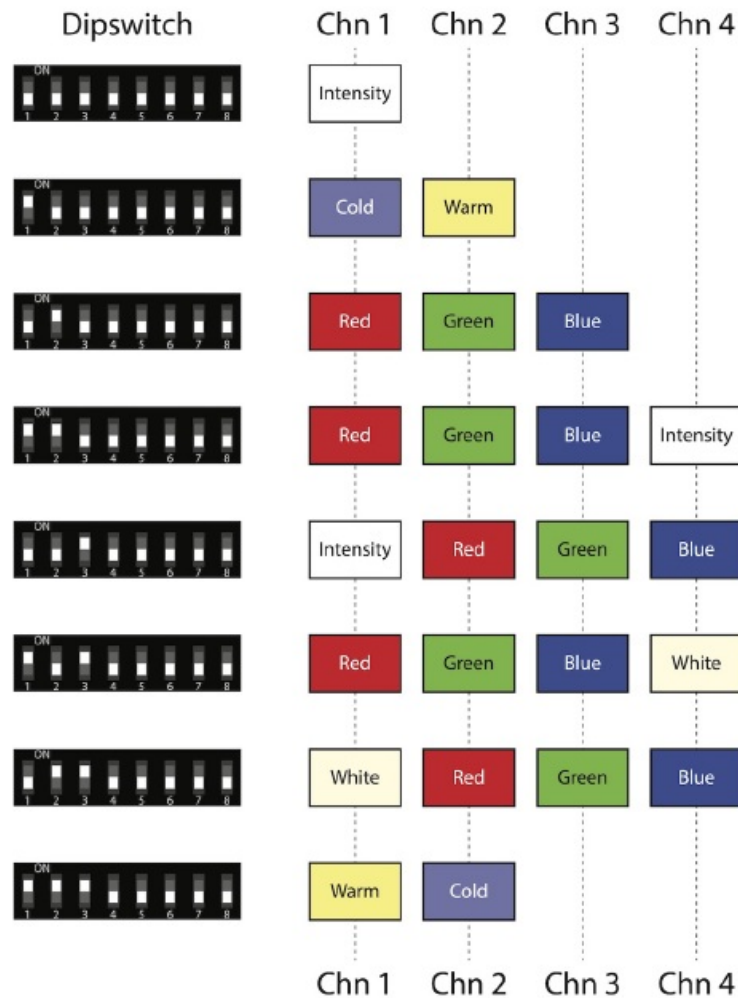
| Dipswitch | Chn 1 | Chn 2 | Chn 3 | Chn 4 |
|---|---|---|---|---|
| ON 1 2 3 4 5 6 7 8 | Intensity | | | |
| ON 1 2 3 4 5 6 7 8 | Cold | Warm | | |
| ON 1 2 3 4 5 6 7 8 | Red | Green | Blue | |
| ON 1 2 3 4 5 6 7 8 | Red | Green | Blue | Intensity |
| ON 1 2 3 4 5 6 7 8 | Intensity | Red | Green | Blue |
| ON 1 2 3 4 5 6 7 8 | Red | Green | Blue | White |
| ON 1 2 3 4 5 6 7 8 | White | Red | Green | Blue |
| ON 1 2 3 4 5 6 7 8 | Warm | Cold | | |
| | Chn 1 | Chn 2 | Chn 3 | Chn 4 |